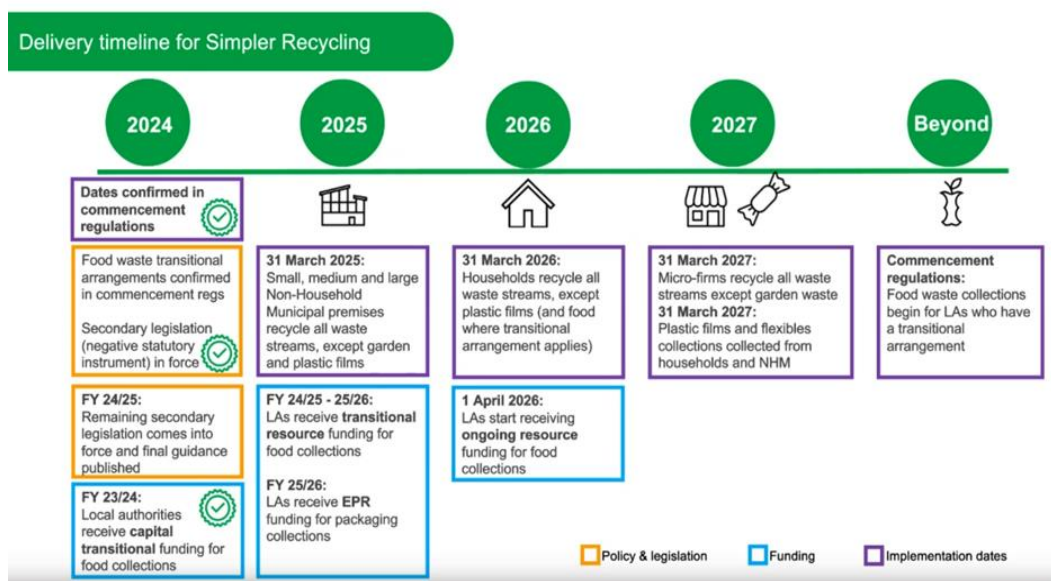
Delivery timeline for Simpler Recycling

2024

2025

2026

2027

Beyond

Dates confirmed in commencement regulations

Food waste transitional arrangements confirmed in commencement regs

Secondary legislation (negative statutory instrument) in force

FY 24/25:
Remaining secondary legislation comes into force and final guidance published

FY 23/24:
Local authorities receive capital transitional funding for food collections

31 March 2025:
Small, medium and large Non-Household Municipal premises recycle all waste streams, except garden and plastic films

FY 24/25 - 25/26:
LAs receive transitional resource funding for food collections

FY 25/26:
LAs receive EPR funding for packaging collections

31 March 2026:
Households recycle all waste streams, except plastic films (and food where transitional arrangement applies)

1 April 2026:
LAs start receiving ongoing resource funding for food collections

31 March 2027:
Micro-firms recycle all waste streams except garden waste
31 March 2027:
Plastic films and flexibles collections collected from households and NHM

Commencement regulations:
Food waste collections begin for LAs who have a transitional arrangement

Policy & legislation

Funding

Implementation dates